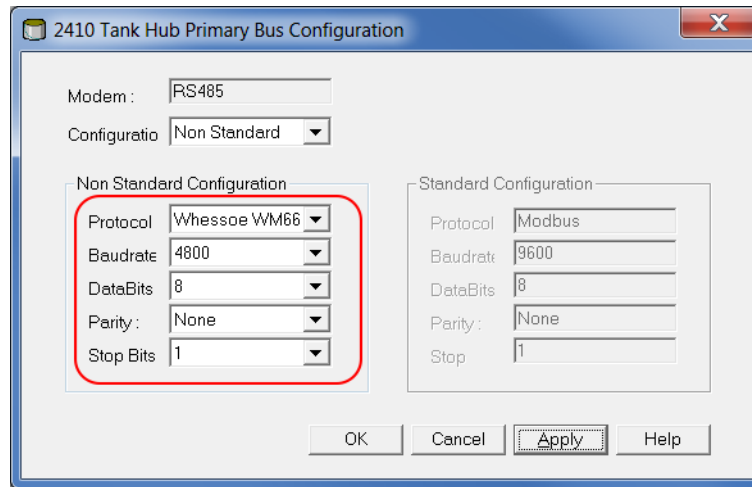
2410 Tank Hub Primary Bus Configuration

X

Modem : RS485

Configuratio Non Standard

Non Standard Configuration

Protocol Whessoe WM66

Baudrate 4800

DataBits 8

Parity : None

Stop Bits 1

Standard Configuration

Protocol Modbus

Baudrate 9600

DataBits 8

Parity : None

Stop 1

OK

Cancel

Apply

Help